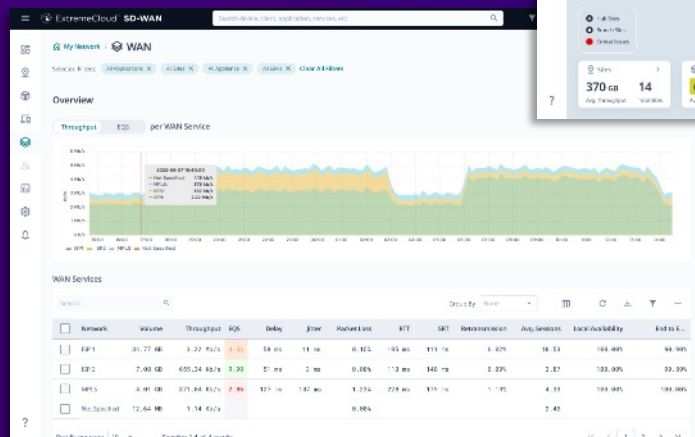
ExtremeCloud SD-WAN

Search devices, sites, applications, services, etc.

Full Sites
Branch Sites
Critical Issues

Sites
370 GB Avg. Throughput
14 Total Sites

?

My Network / WAN

Selected filters: All Applications × All Sites × All Appliances × All Links × Clear All Filters

Overview

Throughput EQS per WAN Service

2022-04-07 16:40:00
Not Specified 1.18 kb/s
MPLS 373 kb/s
ISP2 342 kb/s
ISP1 2.32 Mb/s

ISP1 ISP2 MPLS Not Specified

WAN Services

Search

Group By None

| | Network | Volume | Throughput | EQS | Delay | Jitter | Packet Loss | RTT | SRT | Retransmission | Avg. Sessions | Local Availability | End to E... |
|---|---|---|---|---|---|---|---|---|---|---|---|---|---|
| | ISP1 | 31.77 GB | 3.32 Mb/s | 3.5 | 59 ms | 11 ms | 0.13% | 195 ms | 111 ms | 0.83% | 16.53 | 100.00% | 99.90% |
| | ISP2 | 7.08 GB | 695.34 Kb/s | 3.30 | 51 ms | 3 ms | 0.06% | 113 ms | 140 ms | 2.33% | 2.87 | 100.00% | 99.99% |
| | MPLS | 4.91 GB | 871.84 Kb/s | 2.86 | 127 ms | 147 ms | 1.23% | 229 ms | 117 ms | 1.17% | 4.33 | 100.00% | 100.00% |
| | Not Specified | 12.64 MB | 1.14 Kb/s | | | | 0.00% | | | | 2.40 | | |

?